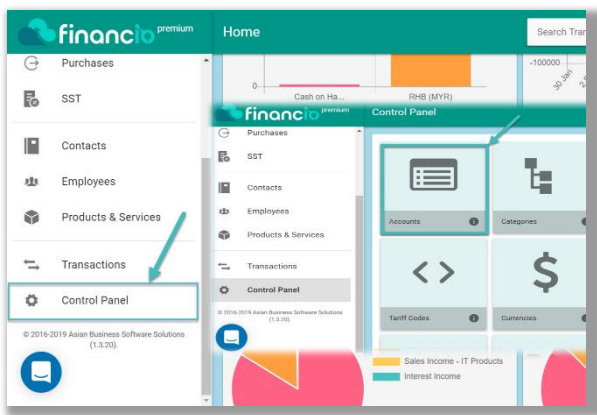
financio premium

Home

Search Tra

Purchases

SST

Contacts

Employees

Products & Services

Transactions

Control Panel

© 2016-2019 Asian Business Software Solutions (1.3.20).

0

Cash on Ha...

RHB (MYR)

-100000

30 Jan

financio premium

Control Panel

Purchases

SST

Contacts

Employees

Products & Services

Transactions

Control Panel

© 2016-2019 Asian Business Software Solutions (1.3.20).

Accounts

Categories

Tariff Codes

Currencies

Sales Income - IT Products

Interest Income